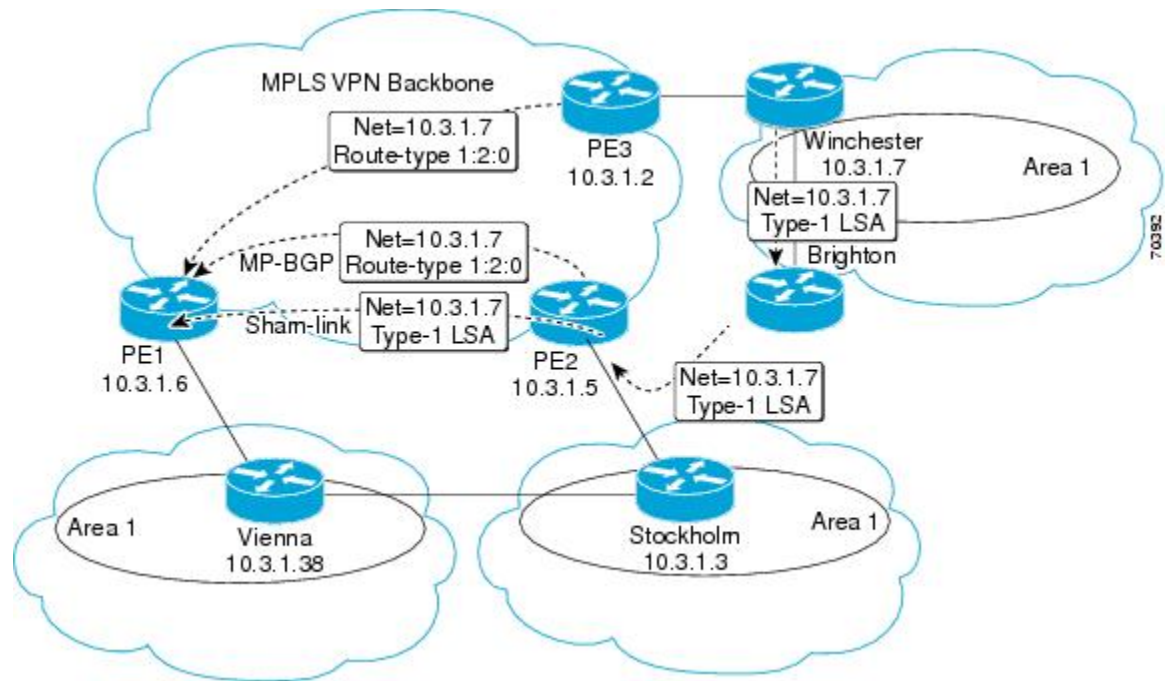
MPLS VPN Backbone

Net=10.3.1.7
Route-type 1:2:0

PE3
10.3.1.2

Winchester
10.3.1.7

Area 1

Net=10.3.1.7
Type-1 LSA

Brighton

70392

Net=10.3.1.7
MP-BGP Route-type 1:2:0

Net=10.3.1.7
Sham-link Type-1 LSA

PE1
10.3.1.6

PE2
10.3.1.5

Net=10.3.1.7
Type-1 LSA

Area 1

Vienna
10.3.1.38

Stockholm
10.3.1.3

Area 1